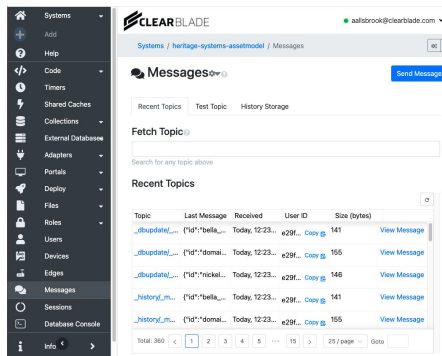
Systems
Add
Help
Code
Timers
Shared Caches
Collections
External Databases
Adapters
Portals
Deploy
Files
Roles
Users
Devices
Edges
Messages
Sessions
Database Console
Info

CLEARBLADE

aallsbrook@clearblade.com

Systems / heritage-systems-assetmodel / Messages

Messages

Send Message

Recent Topics | Test Topic | History Storage

Fetch Topic

Search for any topic above

Recent Topics

| Topic | Last Message | Received | User ID | Size (bytes) | |
|---|---|---|---|---|---|
| _dbupdate/_... | {"id":"bella_... | Today, 12:23... | e29f... Copy | 141 | View Message |
| _dbupdate/_... | {"id":"domai... | Today, 12:23... | e29f... Copy | 155 | View Message |
| _dbupdate/_... | {"id":"nickel... | Today, 12:23... | e29f... Copy | 146 | View Message |
| _history/_m... | {"id":"bella_... | Today, 12:23... | e29f... Copy | 141 | View Message |
| _history/_m... | {"id":"domai... | Today, 12:23... | e29f... Copy | 155 | View Message |

Total: 360 < 1 2 3 4 5 ··· 15 > 25 / page Goto